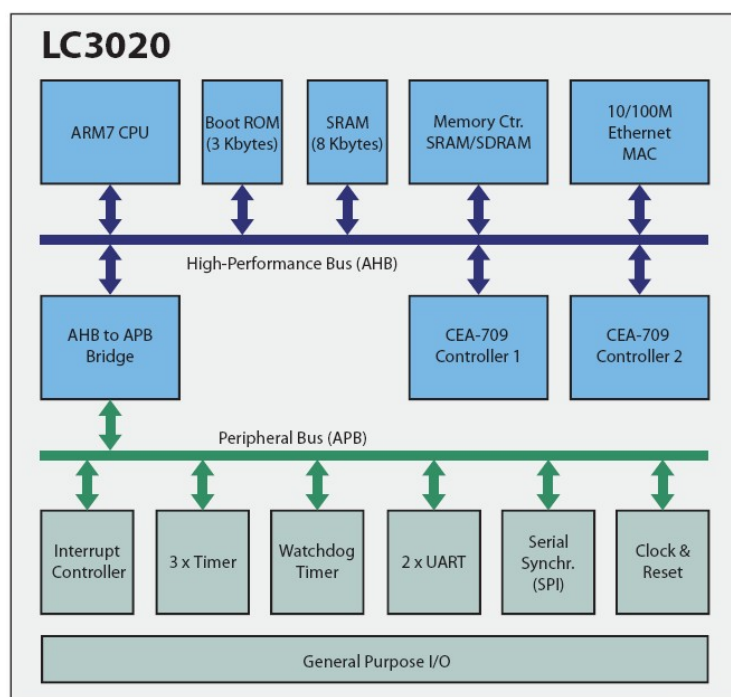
LC3020

ARM7 CPU

Boot ROM (3 Kbytes)

SRAM (8 Kbytes)

Memory Ctr. SRAM/SDRAM

10/100M Ethernet MAC

High-Performance Bus (AHB)

AHB to APB Bridge

CEA-709 Controller 1

CEA-709 Controller 2

Peripheral Bus (APB)

Interrupt Controller

3 x Timer

Watchdog Timer

2 x UART

Serial Synchr. (SPI)

Clock & Reset

General Purpose I/O